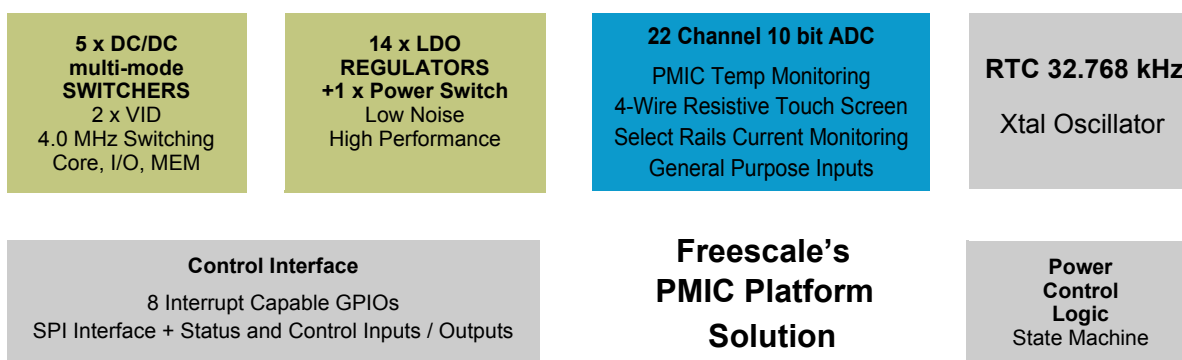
5 x DC/DC
multi-mode
SWITCHERS
2 x VID
4.0 MHz Switching
Core, I/O, MEM

14 x LDO
REGULATORS
+1 x Power Switch
Low Noise
High Performance

22 Channel 10 bit ADC
PMIC Temp Monitoring
4-Wire Resistive Touch Screen
Select Rails Current Monitoring
General Purpose Inputs

RTC 32.768 kHz
Xtal Oscillator

Control Interface
8 Interrupt Capable GPIOs
SPI Interface + Status and Control Inputs / Outputs

Freescale's
PMIC Platform
Solution

Power
Control
Logic
State Machine